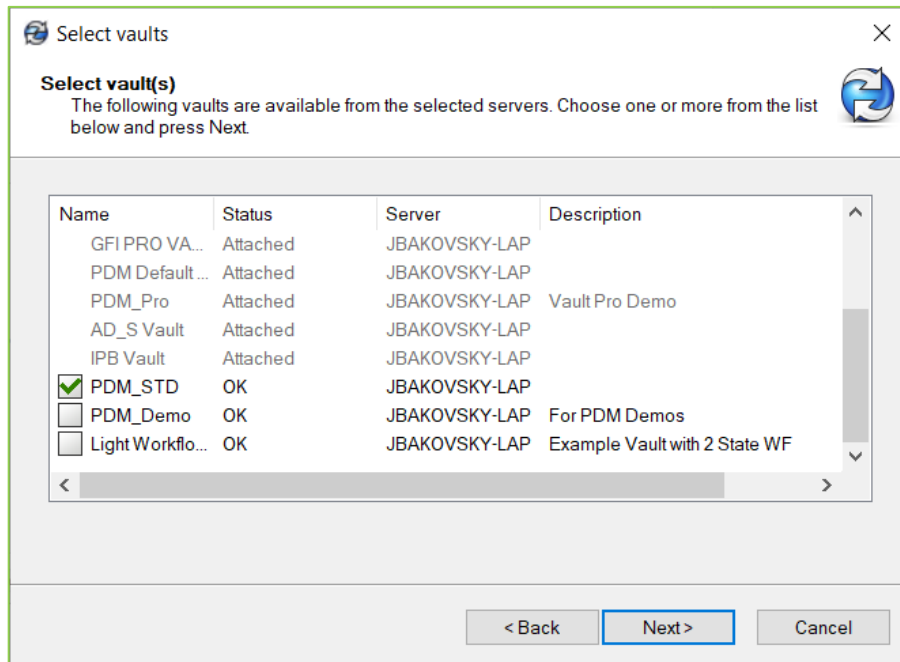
Select vaults

Select vault(s)
The following vaults are available from the selected servers. Choose one or more from the list below and press Next.

| Name | Status | Server | Description |
|---|---|---|---|
| GFI PRO VA... | Attached | JBAKOVSKY-LAP | |
| PDM Default ... | Attached | JBAKOVSKY-LAP | |
| PDM_Pro | Attached | JBAKOVSKY-LAP | Vault Pro Demo |
| AD_S Vault | Attached | JBAKOVSKY-LAP | |
| IPB Vault | Attached | JBAKOVSKY-LAP | |
| PDM_STD | OK | JBAKOVSKY-LAP | |
| PDM_Demo | OK | JBAKOVSKY-LAP | For PDM Demos |
| Light Workflo... | OK | JBAKOVSKY-LAP | Example Vault with 2 State WF |

< Back   Next >   Cancel